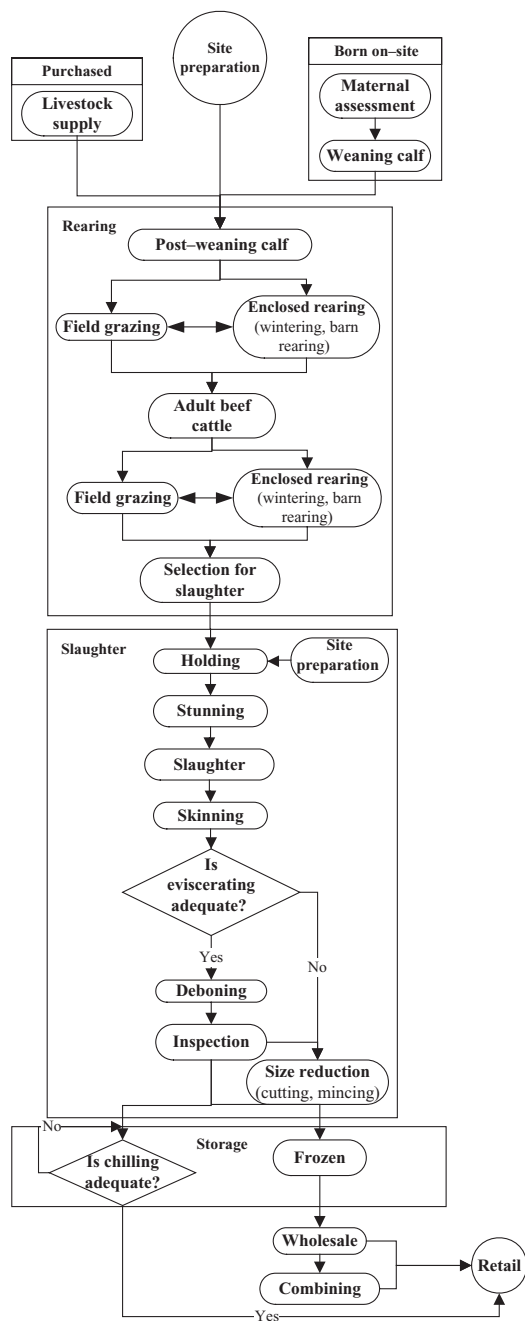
Site preparation

Purchased

Livestock supply

Born on–site

Maternal assessment

Weaning calf

Rearing

Post–weaning calf

Field grazing

Enclosed rearing (wintering, barn rearing)

Adult beef cattle

Field grazing

Enclosed rearing (wintering, barn rearing)

Selection for slaughter

Slaughter

Holding

Site preparation

Stunning

Slaughter

Skinning

Is eviscerating adequate?

Yes

No

Deboning

Inspection

Size reduction (cutting, mincing)

No

Storage

Is chilling adequate?

Frozen

Wholesale

Combining

Retail

Yes